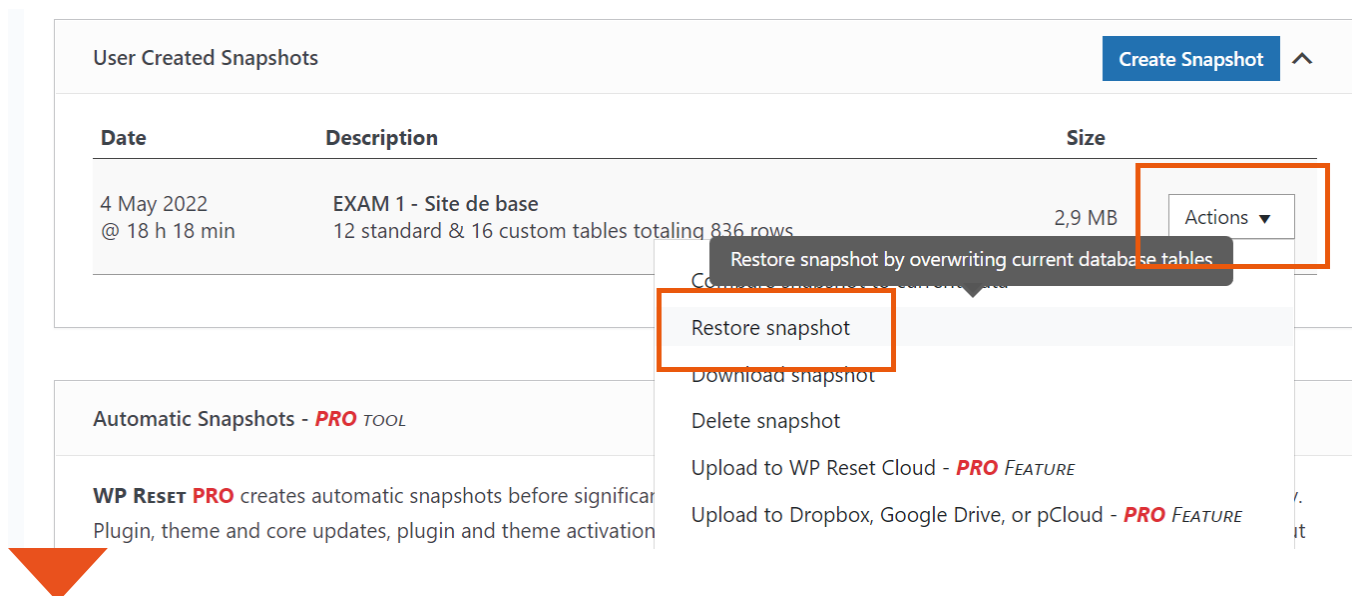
User Created Snapshots

Create Snapshot

| Date | Description | Size | |
|---|---|---|---|
| 4 May 2022 @ 18 h 18 min | EXAM 1 - Site de base 12 standard & 16 custom tables totaling 836 rows | 2,9 MB | Actions ▼ |

Restore snapshot by overwriting current database tables

Co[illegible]

Restore snapshot

Download snapshot

Delete snapshot

Upload to WP Reset Cloud - PRO FEATURE

Upload to Dropbox, Google Drive, or pCloud - PRO FEATURE

Automatic Snapshots - PRO TOOL

WP RESET PRO creates automatic snapshots before significan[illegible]
Plugin, theme and core updates, plugin and theme activation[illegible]